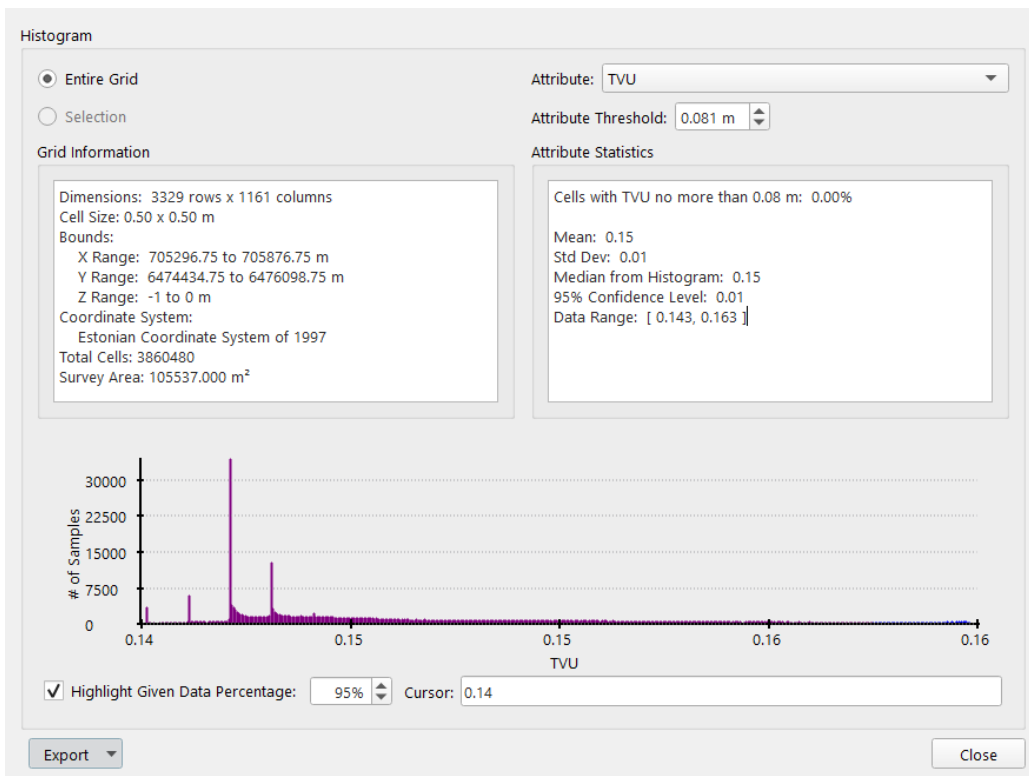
Histogram

Entire Grid

Selection

Attribute: TVU

Attribute Threshold: 0.081 m

Grid Information

Dimensions: 3329 rows x 1161 columns
Cell Size: 0.50 x 0.50 m
Bounds:
X Range: 705296.75 to 705876.75 m
Y Range: 6474434.75 to 6476098.75 m
Z Range: -1 to 0 m
Coordinate System:
Estonian Coordinate System of 1997
Total Cells: 3860480
Survey Area: 105537.000 m²

Attribute Statistics

Cells with TVU no more than 0.08 m: 0.00%

Mean: 0.15
Std Dev: 0.01
Median from Histogram: 0.15
95% Confidence Level: 0.01
Data Range: [ 0.143, 0.163 ]

30000
22500
15000
7500
0
# of Samples
0.14
0.15
0.15
0.16
0.16
TVU

Highlight Given Data Percentage: 95%
Cursor: 0.14

Export

Close